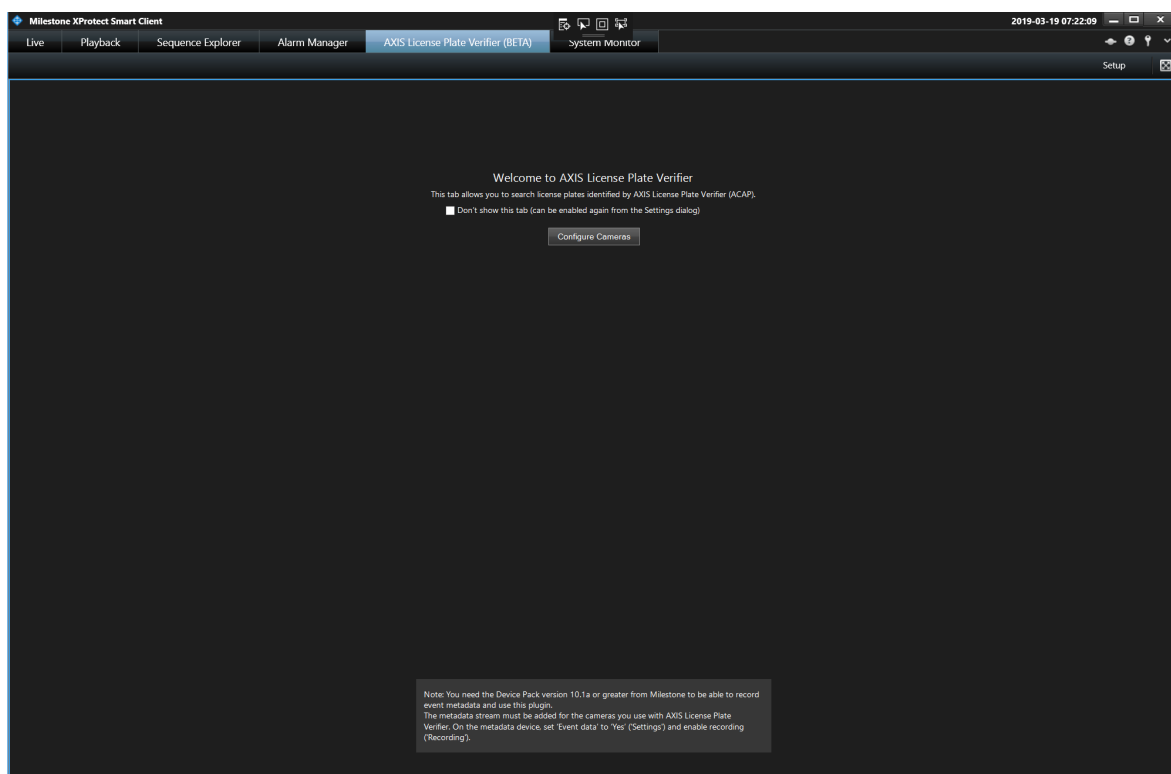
Milestone XProtect Smart Client

2019-03-19 07:22:09

Live
Playback
Sequence Explorer
Alarm Manager
AXIS License Plate Verifier (BETA)
System Monitor

Setup

Welcome to AXIS License Plate Verifier

This tab allows you to search license plates identified by AXIS License Plate Verifier (ACAP).

Don't show this tab (can be enabled again from the Settings dialog)

Configure Cameras

Note: You need the Device Pack version 10.1a or greater from Milestone to be able to record event metadata and use this plugin.
The metadata stream must be added for the cameras you use with AXIS License Plate Verifier. On the metadata device, set 'Event data' to 'Yes' ('Settings') and enable recording ('Recording').